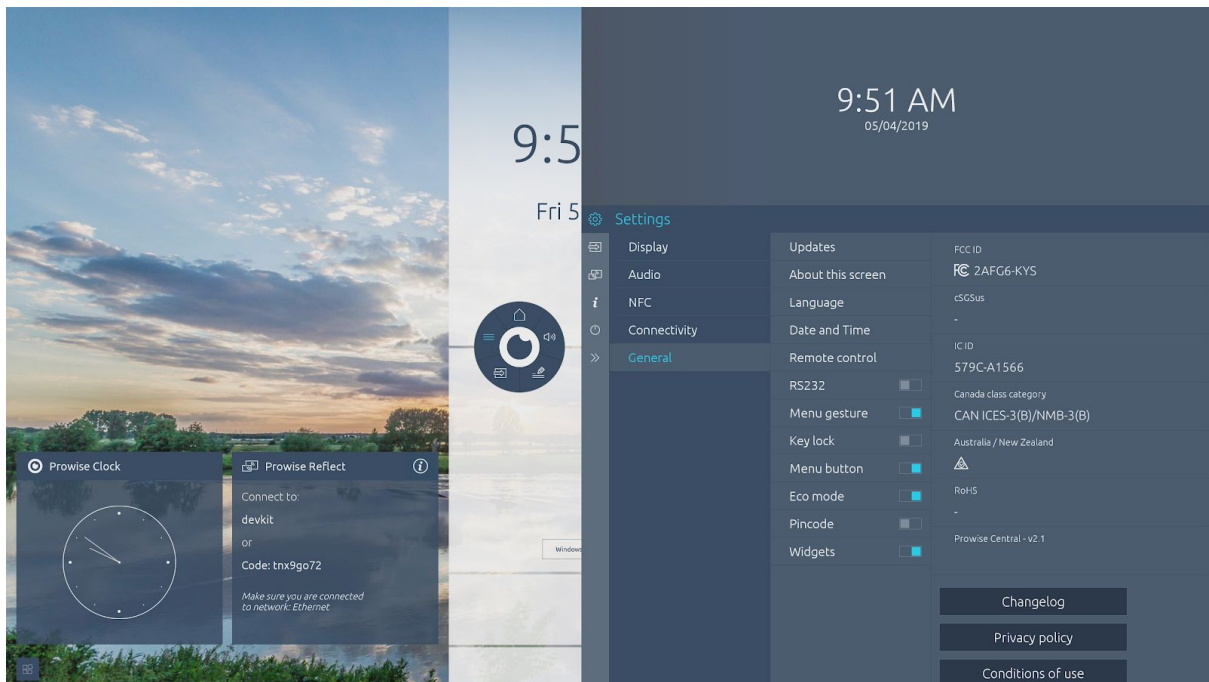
9:51 AM
05/04/2019

9:5
Fri 5

Settings

Display
Audio
NFC
Connectivity
General

Updates
About this screen
Language
Date and Time
Remote control
RS232
Menu gesture
Key lock
Menu button
Eco mode
Pincode
Widgets

FCC ID
2AFG6-KYS
cSGSus
-
IC ID
579C-A1566
Canada class category
CAN ICES-3(B)/NMB-3(B)
Australia / New Zealand
RoHS
-
Prowise Central - v2.1

Changelog
Privacy policy
Conditions of use

Prowise Clock

Prowise Reflect
Connect to:
devkit
or
Code: tnx9go72
Make sure you are connected to network: Ethernet

Window